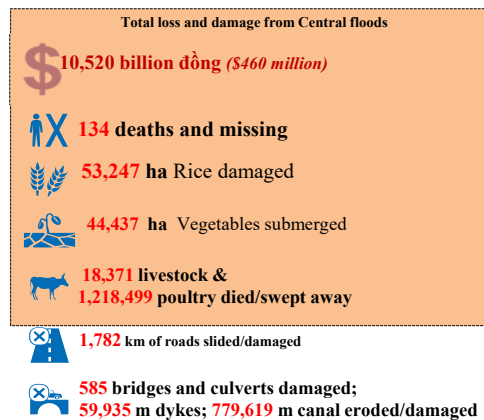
Total loss and damage from Central floods

10,520 billion đồng ($460 million)

134 deaths and missing

53,247 ha Rice damaged

44,437 ha Vegetables submerged

18,371 livestock &
1,218,499 poultry died/swept away

1,782 km of roads slided/damaged

585 bridges and culverts damaged;
59,935 m dykes; 779,619 m canal eroded/damaged